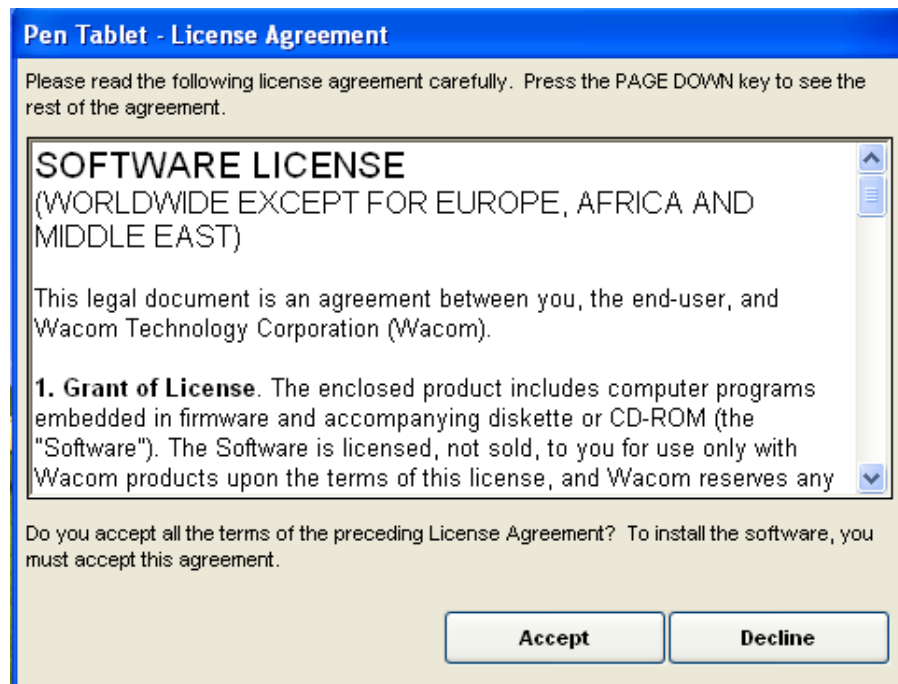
Pen Tablet - License Agreement

Please read the following license agreement carefully. Press the PAGE DOWN key to see the rest of the agreement.

SOFTWARE LICENSE
(WORLDWIDE EXCEPT FOR EUROPE, AFRICA AND MIDDLE EAST)

This legal document is an agreement between you, the end-user, and Wacom Technology Corporation (Wacom).

1. Grant of License. The enclosed product includes computer programs embedded in firmware and accompanying diskette or CD-ROM (the "Software"). The Software is licensed, not sold, to you for use only with Wacom products upon the terms of this license, and Wacom reserves any

Do you accept all the terms of the preceding License Agreement? To install the software, you must accept this agreement.

Accept

Decline